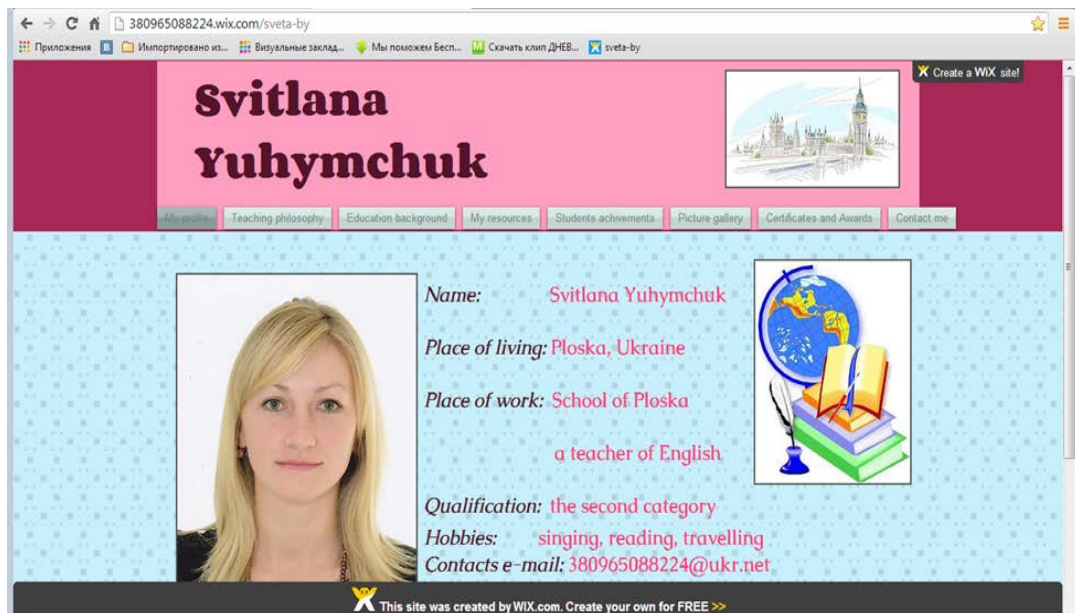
380965088224.wix.com/sveta-by

Приложения | Импортировано из... | Визуальные заклад... | Мы поможем Бесп... | Скачать клип ДНЕВ... | sveta-by

Create a WiX site!

Svitlana Yuhymchuk

My profile | Teaching philosophy | Education background | My resources | Students achivements | Picture gallery | Certificates and Awards | Contact me

Name: Svitlana Yuhymchuk

Place of living: Ploska, Ukraine

Place of work: School of Ploska

a teacher of English

Qualification: the second category

Hobbies: singing, reading, travelling

Contacts e-mail: 380965088224@ukr.net

This site was created by WIX.com. Create your own for FREE >>